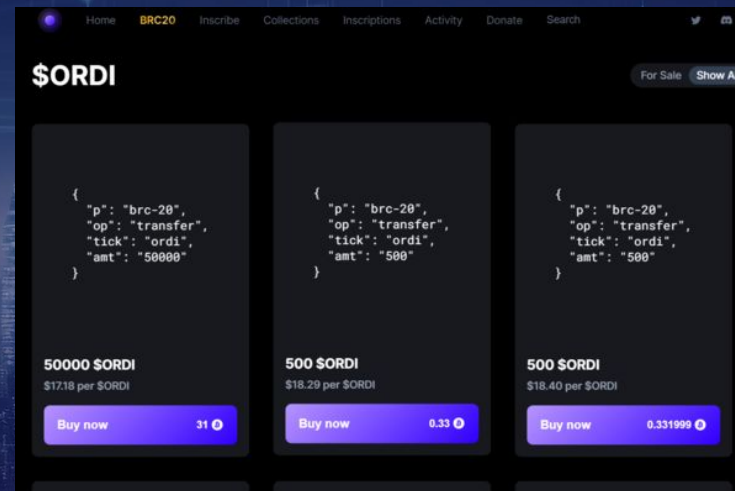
Home BRC20 Inscribe Collections Inscriptions Activity Donate Search

$ORDI

For Sale Show A

{
"p": "brc-20",
"op": "transfer",
"tick": "ordi",
"amt": "50000"
}

50000 $ORDI
$17.18 per $ORDI
Buy now 31

{
"p": "brc-20",
"op": "transfer",
"tick": "ordi",
"amt": "500"
}

500 $ORDI
$18.29 per $ORDI
Buy now 0.33

{
"p": "brc-20",
"op": "transfer",
"tick": "ordi",
"amt": "500"
}

500 $ORDI
$18.40 per $ORDI
Buy now 0.331999